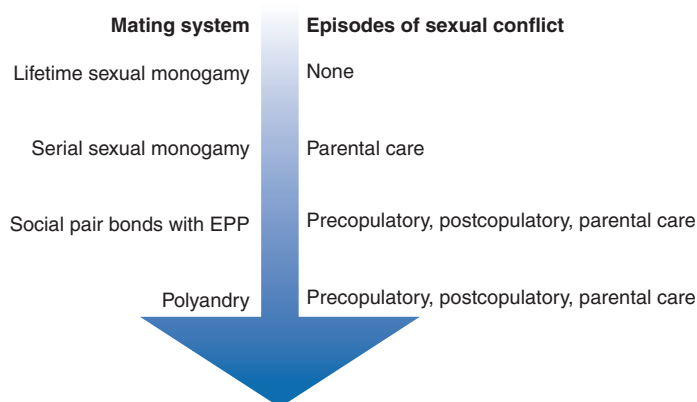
| Mating system | Episodes of sexual conflict |
|---|---|
| Lifetime sexual monogamy | None |
| Serial sexual monogamy | Parental care |
| Social pair bonds with EPP | Precopulatory, postcopulatory, parental care |
| Polyandry | Precopulatory, postcopulatory, parental care |